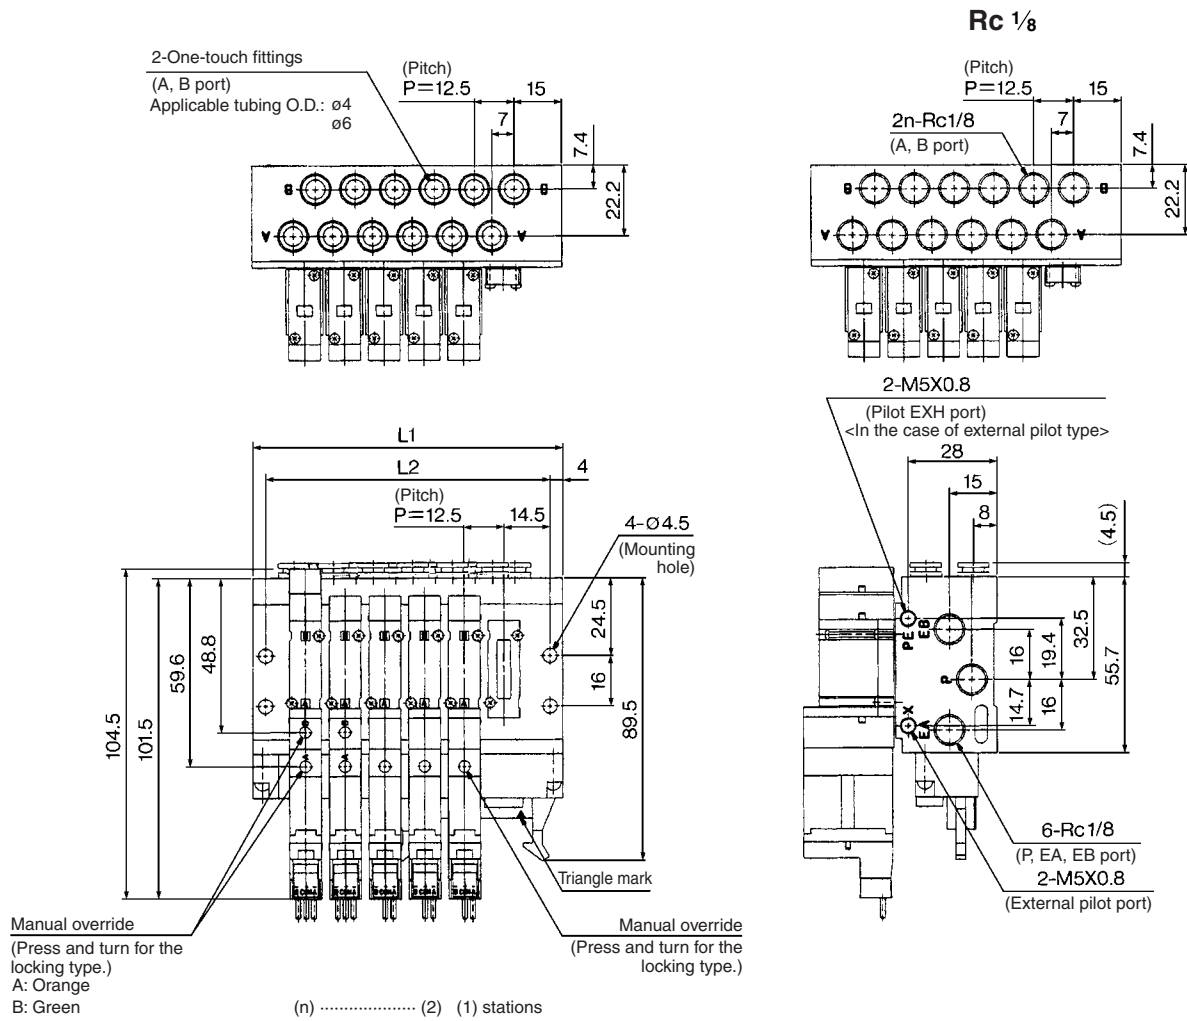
Rc $\frac{1}{8}$

2-One-touch fittings
(A, B port)
Applicable tubing O.D.: ø4
ø6

(Pitch)
P=12.5
15
7
7.4
22.2

(Pitch)
P=12.5
15
2n-Rc1/8
(A, B port)
7
7.4
22.2

2-M5X0.8
(Pilot EXH port)
<In the case of external pilot type>
28
15
8
(4.5)

L1
L2
4
(Pitch)
P=12.5
14.5
4-Ø4.5
(Mounting hole)
24.5
16
89.5
59.6
48.8
104.5
101.5

PE
EB
P
X
EA
32.5
16
19.4
55.7
14.7
16

6-Rc1/8
(P, EA, EB port)
2-M5X0.8
(External pilot port)

Triangle mark

Manual override
(Press and turn for the locking type.)
A: Orange
B: Green

Manual override
(Press and turn for the locking type.)

(n) ····················· (2) (1) stations